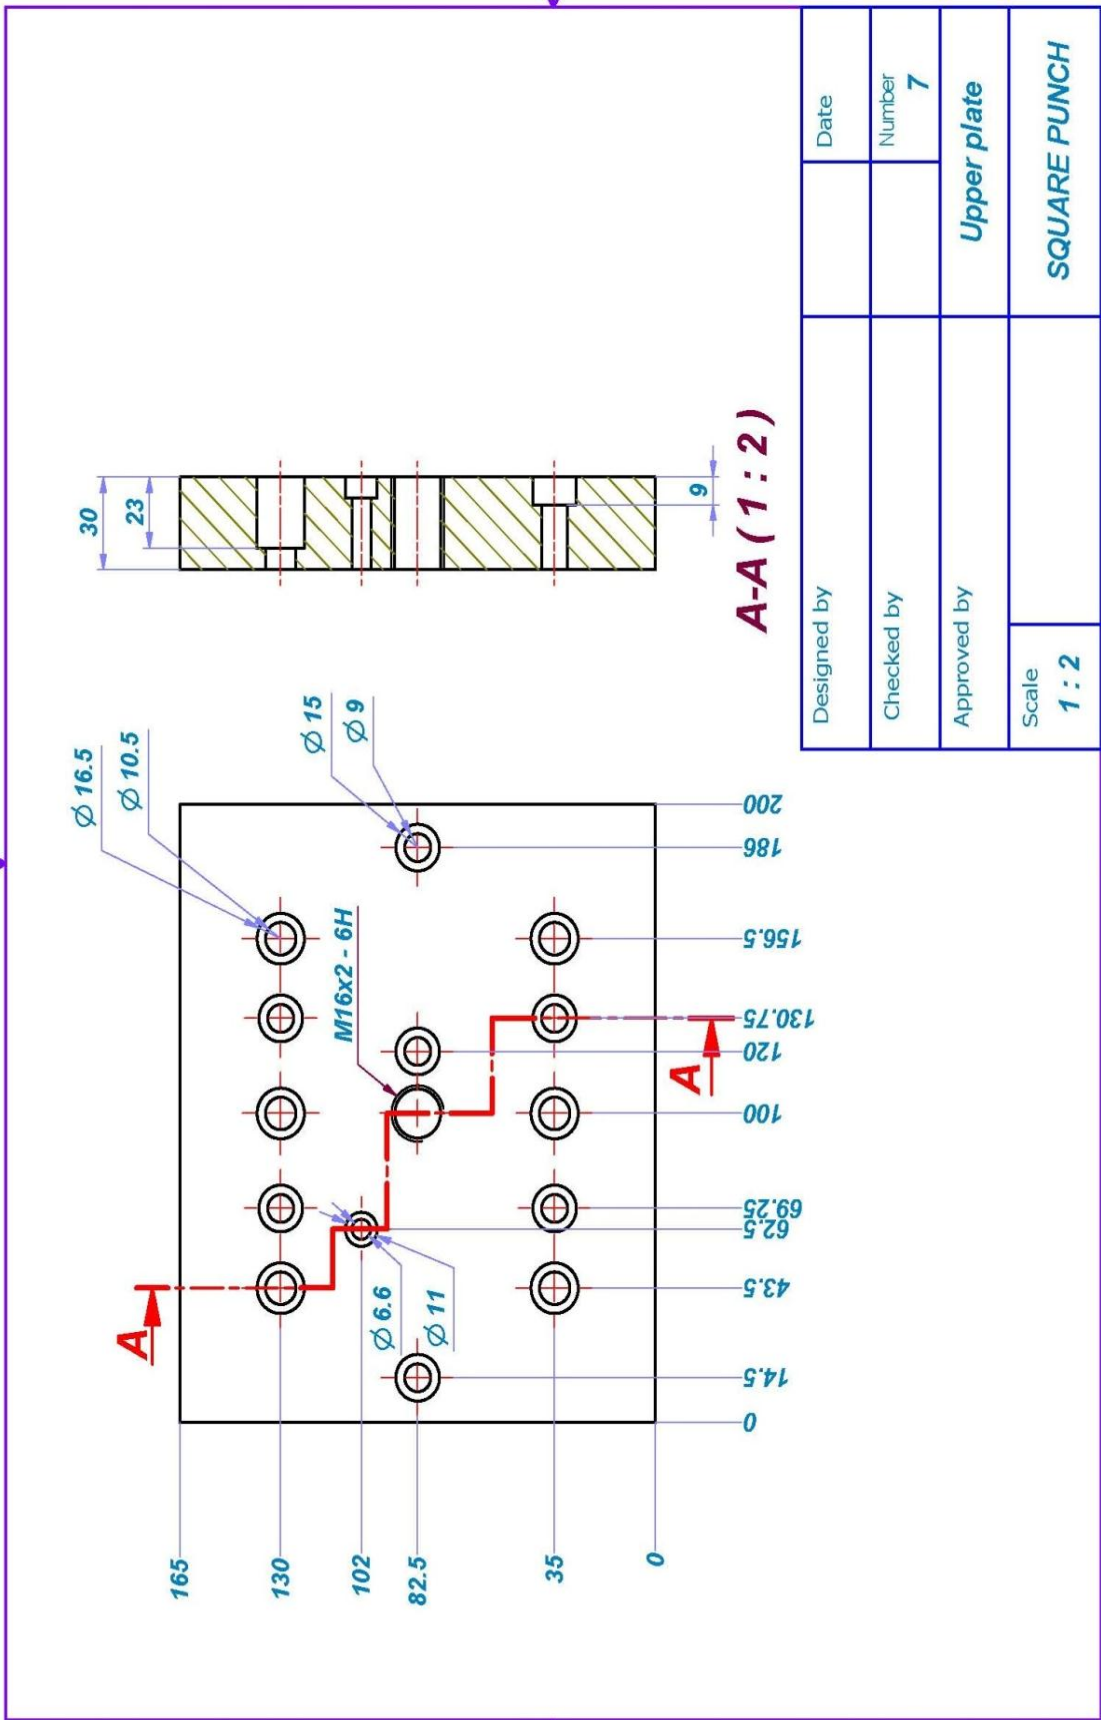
Date
Number
7
Upper plate
SQUARE PUNCH
Designed by
Checked by
Approved by
Scale
1 : 2

30
23
9
A-A ( 1 : 2 )

$\varnothing$ 16.5
$\varnothing$ 10.5
$\varnothing$ 15
$\varnothing$ 9
M16x2 - 6H
$\varnothing$ 6.6
$\varnothing$ 11
A
A

200
186
156.5
130.75
120
100
69.25
62.5
43.5
14.5
0

165
130
102
82.5
35
0